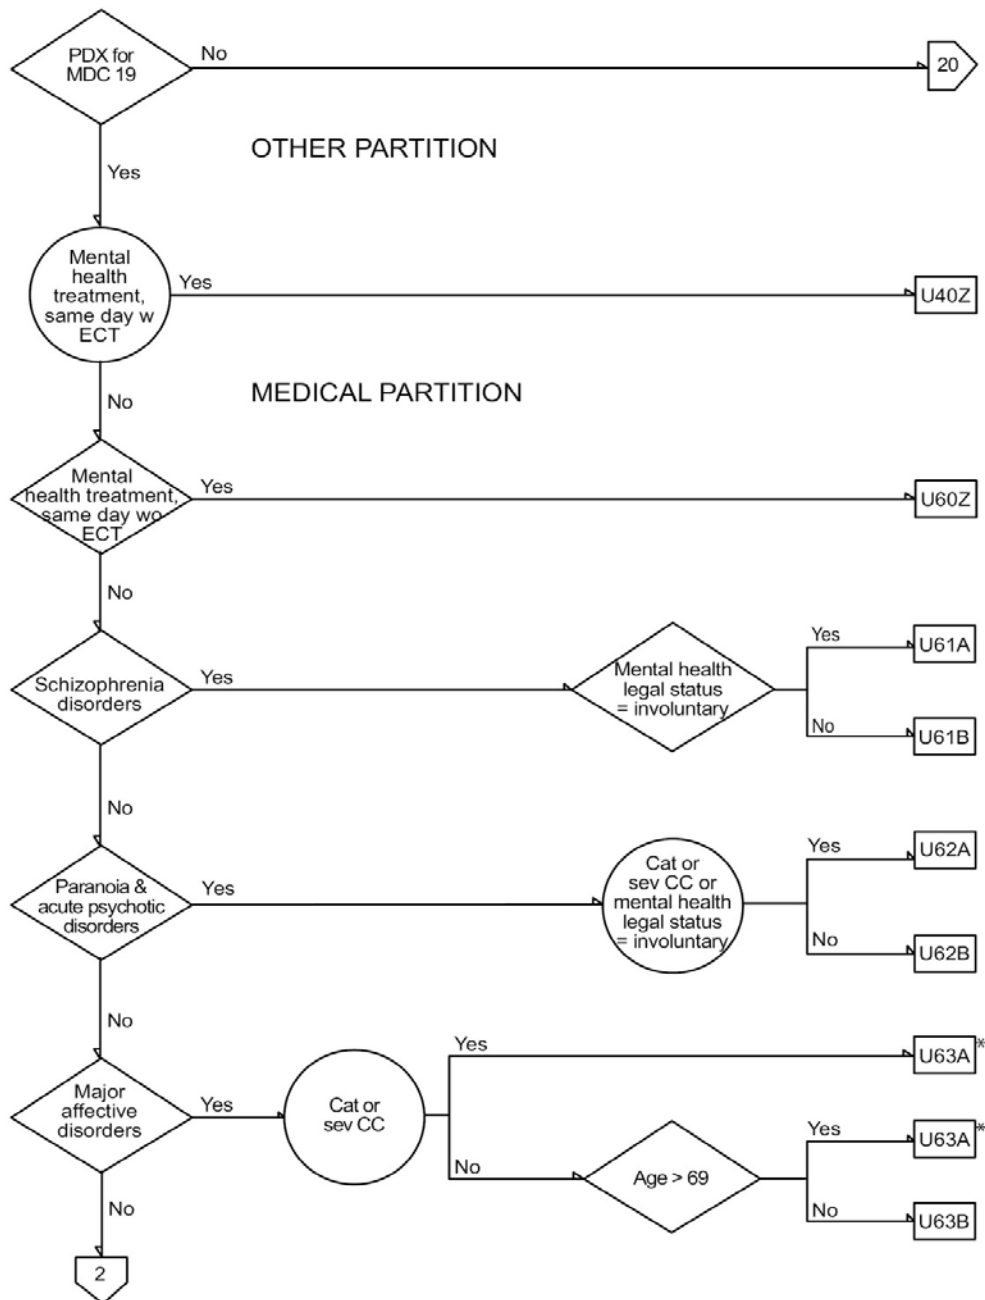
PDX for MDC 19

No

20

OTHER PARTITION

Yes

Mental health treatment, same day w ECT

Yes

U40Z

MEDICAL PARTITION

No

Mental health treatment, same day wo ECT

Yes

U60Z

No

Schizophrenia disorders

Yes

Mental health legal status = involuntary

Yes

U61A

No

U61B

No

Paranoia & acute psychotic disorders

Yes

Cat or sev CC or mental health legal status = involuntary

Yes

U62A

No

U62B

No

Major affective disorders

Yes

Cat or sev CC

Yes

U63A*

No

Age > 69

Yes

U63A*

No

U63B

No

2